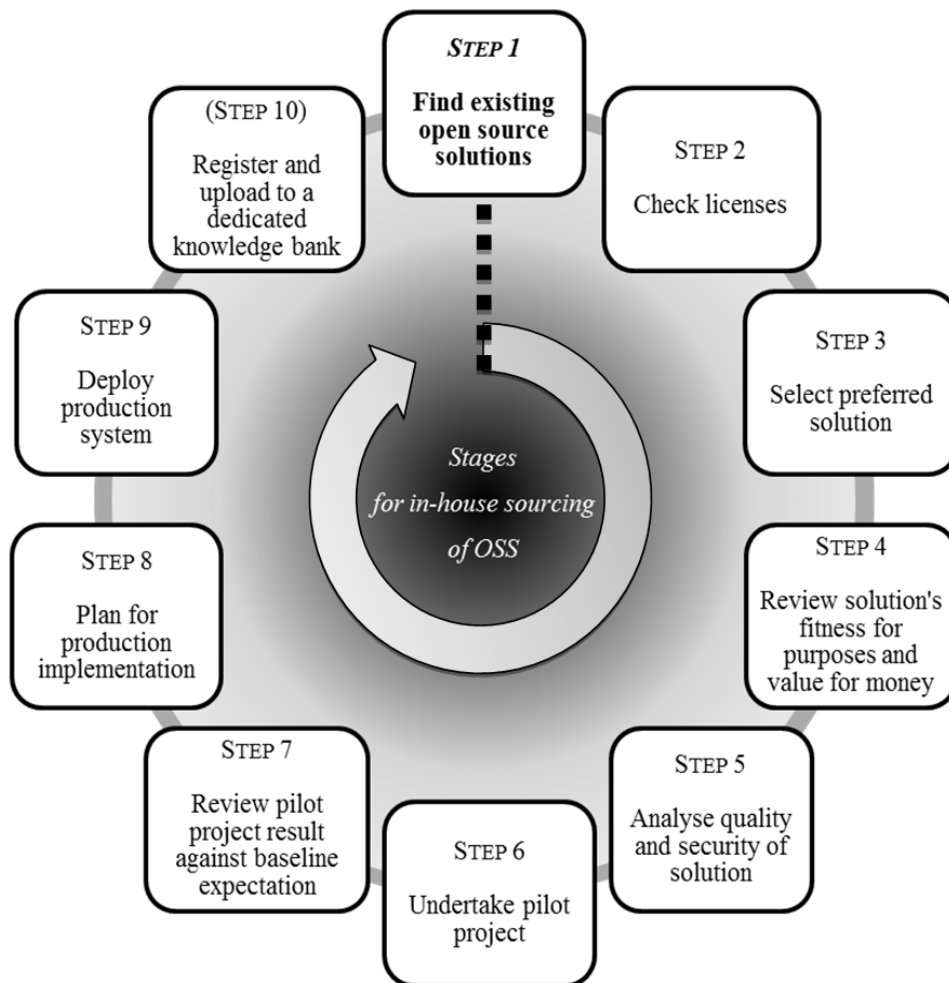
STEP 1

**Find existing open source solutions**

STEP 2

Check licenses

STEP 3

Select preferred solution

STEP 4

Review solution's fitness for purposes and value for money

STEP 5

Analyse quality and security of solution

STEP 6

Undertake pilot project

STEP 7

Review pilot project result against baseline expectation

STEP 8

Plan for production implementation

STEP 9

Deploy production system

(STEP 10)

Register and upload to a dedicated knowledge bank

*Stages for in-house sourcing of OSS*